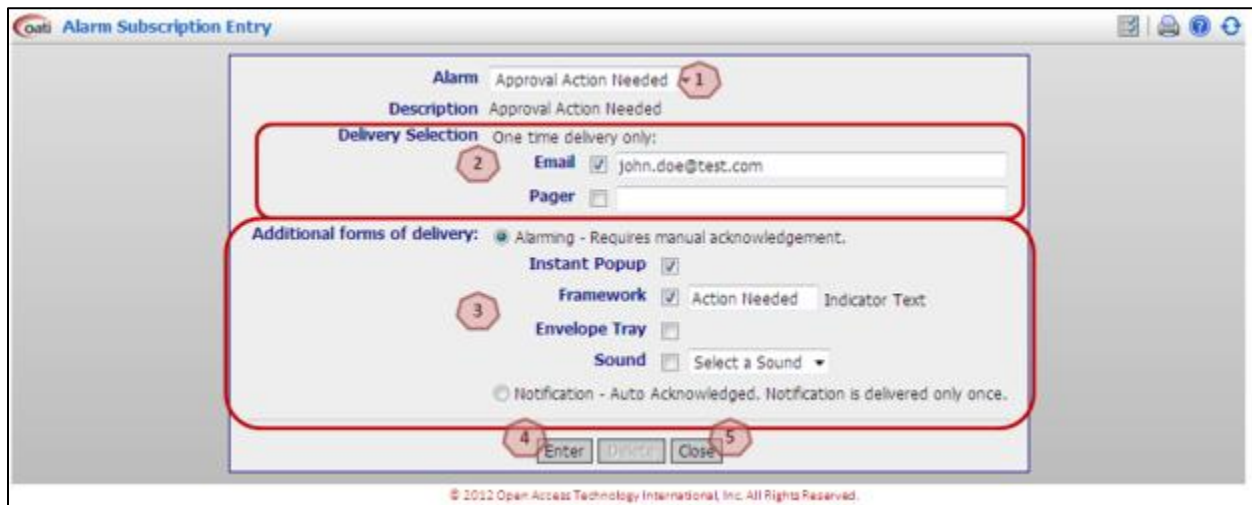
oati Alarm Subscription Entry

Alarm Approval Action Needed 1
Description Approval Action Needed
Delivery Selection One time delivery only:
2 Email john.doe@test.com
Pager

Additional forms of delivery: Alarming - Requires manual acknowledgement.
Instant Popup
Framework Action Needed Indicator Text
3
Envelope Tray
Sound Select a Sound
Notification - Auto Acknowledged. Notification is delivered only once.

4 Enter Delete Close 5

© 2012 Open Access Technology International, Inc. All Rights Reserved.